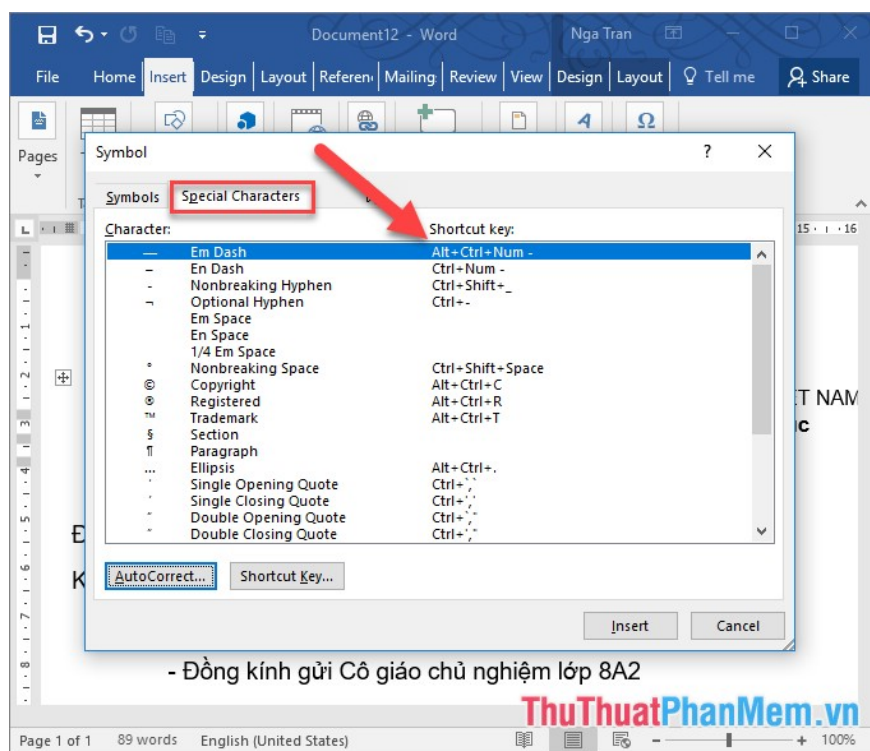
Document12 - Word
Nga Tran

File Home Insert Design Layout Referen Mailing Review View Design Layout Tell me Share

Pages

Symbol ? ×

Symbols Special Characters

Character: Shortcut key:

| | | |
|---|---|---|
| — | Em Dash | Alt+Ctrl+Num - |
| – | En Dash | Ctrl+Num - |
| - | Nonbreaking Hyphen | Ctrl+Shift+_ |
| ¬ | Optional Hyphen | Ctrl+- |
| | Em Space | |
| | En Space | |
| | 1/4 Em Space | |
| ° | Nonbreaking Space | Ctrl+Shift+Space |
| © | Copyright | Alt+Ctrl+C |
| ® | Registered | Alt+Ctrl+R |
| ™ | Trademark | Alt+Ctrl+T |
| § | Section | |
| ¶ | Paragraph | |
| … | Ellipsis | Alt+Ctrl+. |
| ' | Single Opening Quote | Ctrl+`,` |
| ' | Single Closing Quote | Ctrl+',' |
| " | Double Opening Quote | Ctrl+`," |
| " | Double Closing Quote | Ctrl+'," |

AutoCorrect... Shortcut Key...

Insert Cancel

15 · 16

T NAM
c

Đ

K

- Đồng kính gửi Cô giáo chủ nghiệm lớp 8A2

ThuThuatPhanMem.vn

Page 1 of 1 89 words English (United States) + 100%